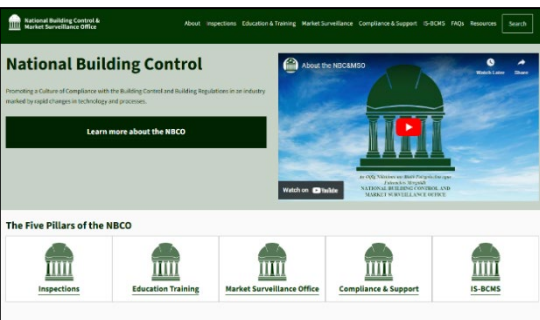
National Building Control & Market Surveillance Office

About Inspections Education & Training Market Surveillance Compliance & Support IS-BCMS FAQs Resources Search

National Building Control

Promoting a Culture of Compliance with the Building Control and Building Regulations in an industry marked by rapid changes in technology and processes.

Learn more about the NBCO

About the NBC&MSO

Watch Later Share

An Oifig Náisiúnta um Rialú Foirgníochta agus Faireachas Margaidh
NATIONAL BUILDING CONTROL AND MARKET SURVEILLANCE OFFICE

Watch on YouTube

The Five Pillars of the NBCO

Inspections

Education Training

Market Surveillance Office

Compliance & Support

IS-BCMS